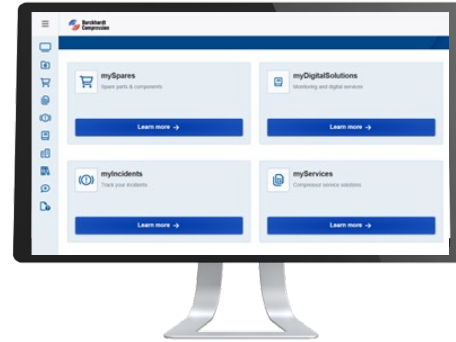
Burckhardt Compression

mySpares
Spare parts & components
Learn more →

myDigitalSolutions
Monitoring and digital services
Learn more →

myIncidents
Track your incidents
Learn more →

myServices
Compressor service solutions
Learn more →